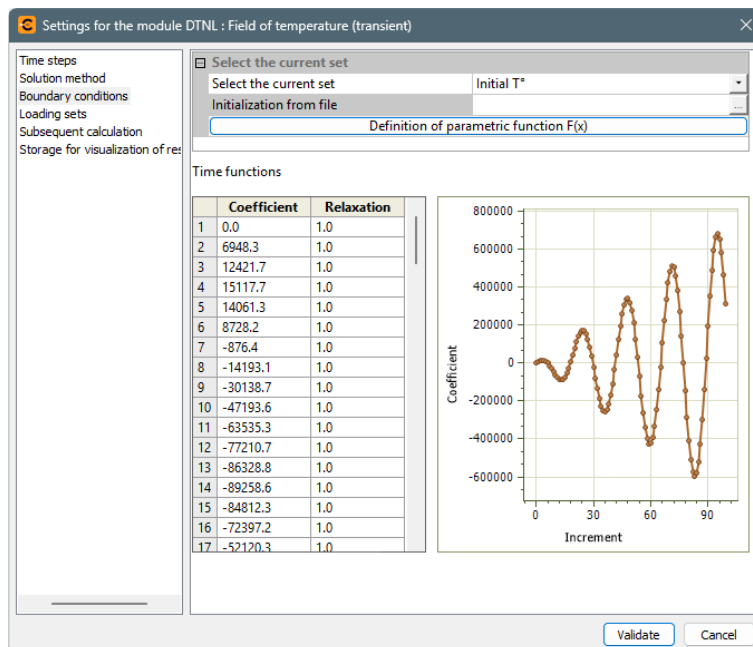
Settings for the module DTNL : Field of temperature (transient)

Time steps
Solution method
Boundary conditions
Loading sets
Subsequent calculation
Storage for visualization of res

Select the current set

| Select the current set | Initial T° |
|---|---|
| Initialization from file | |

Definition of parametric function F(x)

Time functions

| | Coefficient | Relaxation |
|---|---|---|
| 1 | 0.0 | 1.0 |
| 2 | 6948.3 | 1.0 |
| 3 | 12421.7 | 1.0 |
| 4 | 15117.7 | 1.0 |
| 5 | 14061.3 | 1.0 |
| 6 | 8728.2 | 1.0 |
| 7 | -876.4 | 1.0 |
| 8 | -14193.1 | 1.0 |
| 9 | -30138.7 | 1.0 |
| 10 | -47193.6 | 1.0 |
| 11 | -63535.3 | 1.0 |
| 12 | -77210.7 | 1.0 |
| 13 | -86328.8 | 1.0 |
| 14 | -89258.6 | 1.0 |
| 15 | -84812.3 | 1.0 |
| 16 | -72397.2 | 1.0 |
| 17 | -52120.3 | 1.0 |

800000
600000
400000
200000
0
-200000
-400000
-600000
Coefficient
0
30
60
90
Increment

Validate
Cancel